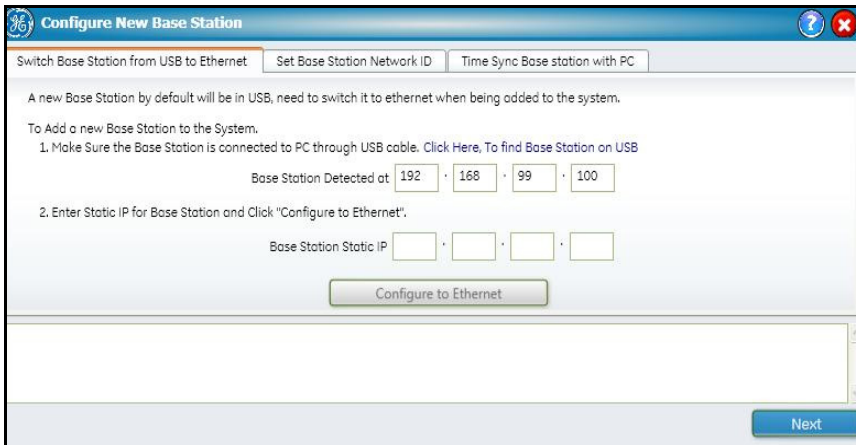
Configure New Base Station

Switch Base Station from USB to Ethernet | Set Base Station Network ID | Time Sync Base station with PC

A new Base Station by default will be in USB, need to switch it to ethernet when being added to the system.

To Add a new Base Station to the System.

1. Make Sure the Base Station is connected to PC through USB cable. Click Here, To find Base Station on USB

Base Station Detected at 192 . 168 . 99 . 100

2. Enter Static IP for Base Station and Click "Configure to Ethernet".

Base Station Static IP . . .

Configure to Ethernet

Next